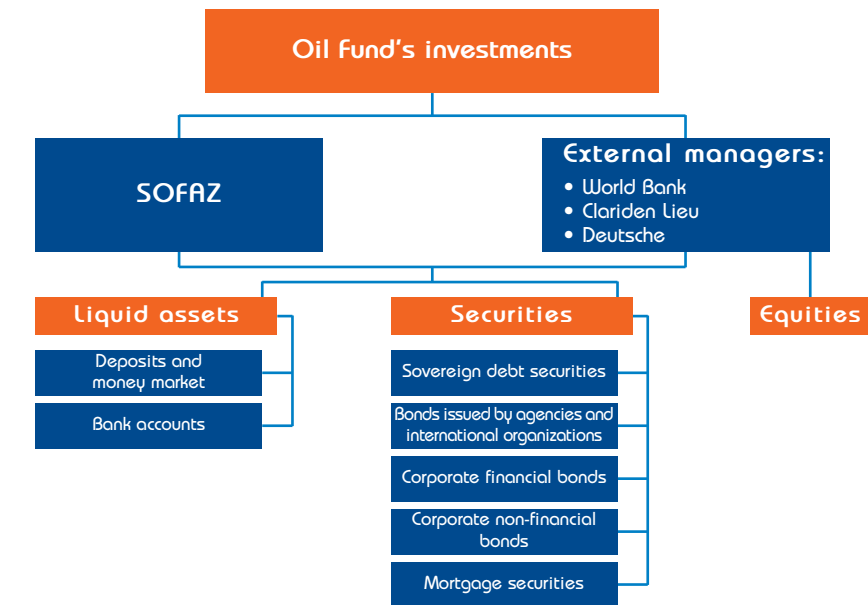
Oil Fund's investments

SOFAZ

External managers:
• World Bank
• Clariden Lieu
• Deutsche

Liquid assets

Deposits and money market

Bank accounts

Securities

Sovereign debt securities

Bonds issued by agencies and international organizations

Corporate financial bonds

Corporate non-financial bonds

Mortgage securities

Equities